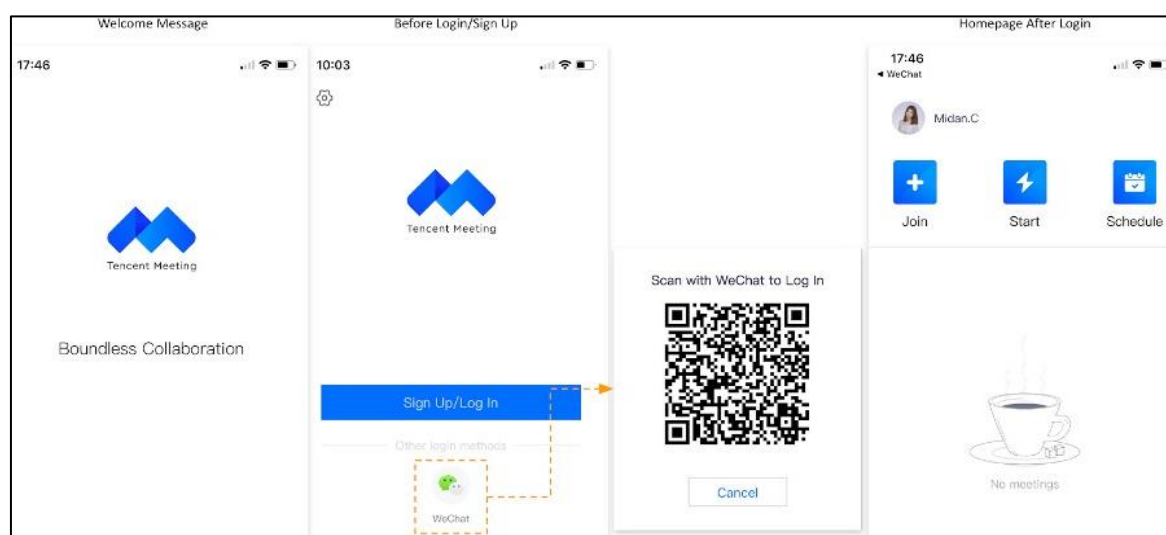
Welcome Message

17:46

Tencent Meeting

Boundless Collaboration

Before Login/Sign Up

10:03

Tencent Meeting

Sign Up/Log In

Other login methods

WeChat

Scan with WeChat to Log In

Cancel

Homepage After Login

17:46
◂ WeChat

Midan.C

Join

Start

Schedule

No meetings